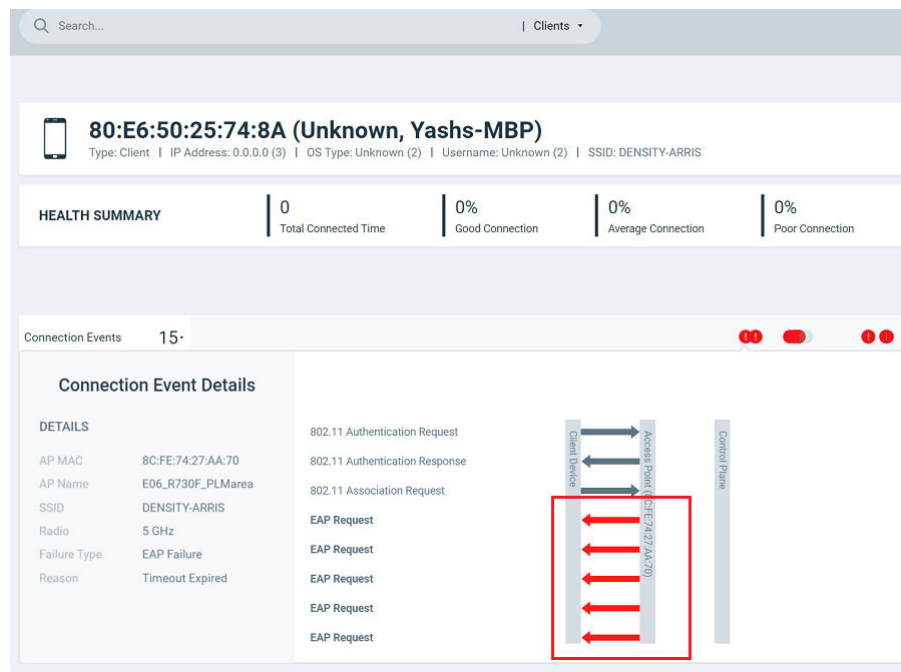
Search...

Clients

80:E6:50:25:74:8A (Unknown, Yashs-MBP)

Type: Client | IP Address: 0.0.0.0 (3) | OS Type: Unknown (2) | Username: Unknown (2) | SSID: DENSITY-ARRIS

HEALTH SUMMARY

0
Total Connected Time

0%
Good Connection

0%
Average Connection

0%
Poor Connection

Connection Events 15

Connection Event Details

DETAILS

| | |
|---|---|
| AP MAC | 8C:FE:74:27:AA:70 |
| AP Name | E06_R730F_PLMarea |
| SSID | DENSITY-ARRIS |
| Radio | 5 GHz |
| Failure Type | EAP Failure |
| Reason | Timeout Expired |

Client Device

Access Point (8C:FE:74:27:AA:70)

Control Plane

802.11 Authentication Request
802.11 Authentication Response
802.11 Association Request
EAP Request
EAP Request
EAP Request
EAP Request
EAP Request